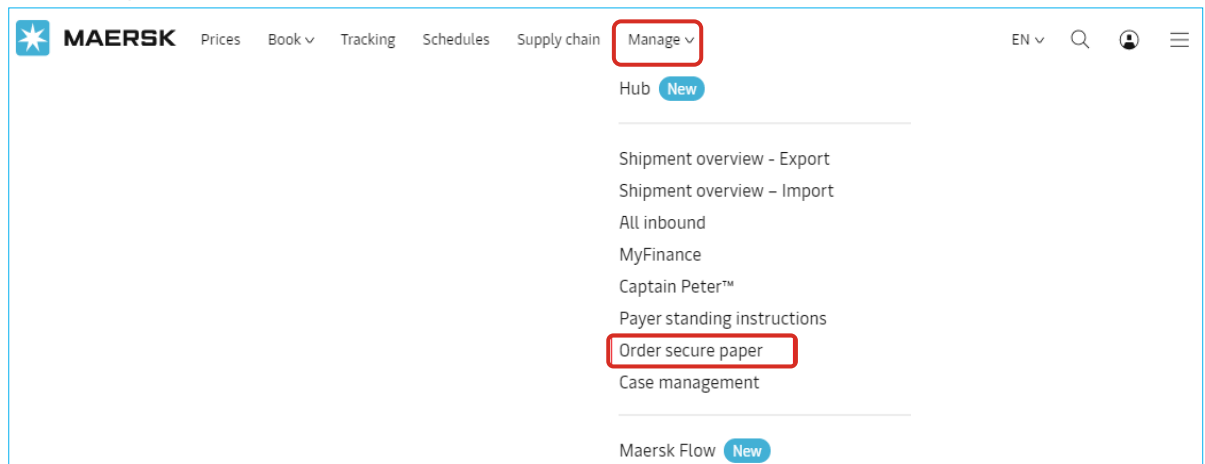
MAERSK Prices Book Tracking Schedules Supply chain Manage EN

Hub New

Shipment overview - Export
Shipment overview – Import
All inbound
MyFinance
Captain Peter™
Payer standing instructions
Order secure paper
Case management

Maersk Flow New